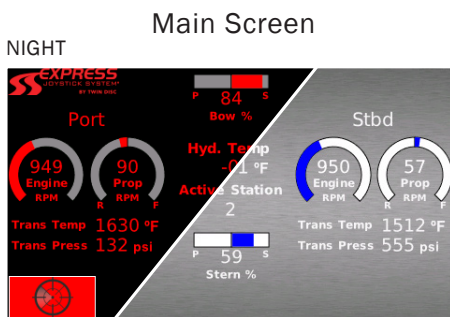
Main Screen

NIGHT

EXPRESS
JOYSTICK SYSTEM
BY TWIN DISC

P 84 S
Bow %

Port

949
Engine
RPM

90
Prop
RPM
R F

Hyd. Temp
-01 °F

Active Station
2

Trans Temp 1630 °F
Trans Press 132 psi

P 59 S
Stern %

Stbd

950
Engine
RPM

57
Prop
RPM
R F

Trans Temp 1512 °F
Trans Press 555 psi